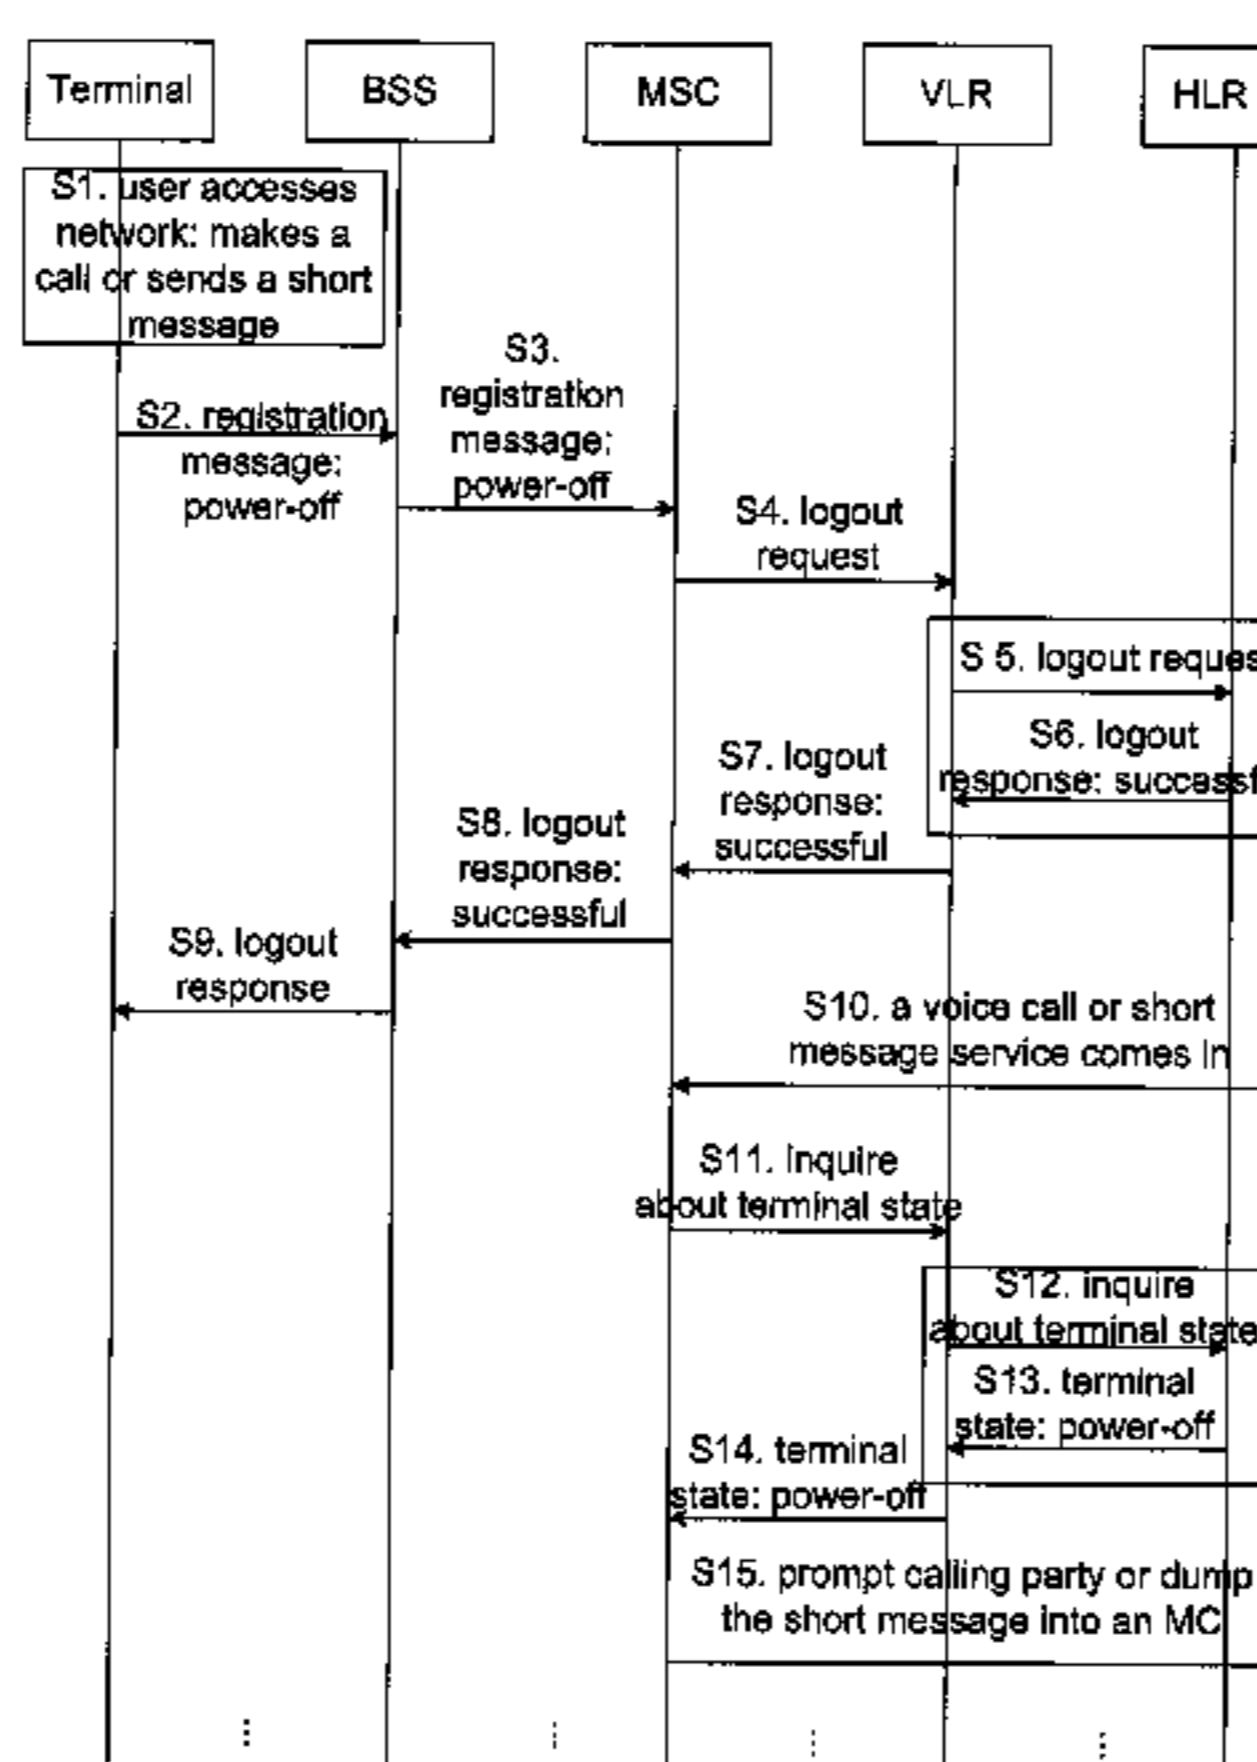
Terminal

BSS

MSC

VLR

HLR

S1. user accesses network: makes a call or sends a short message

S2. registration message: power-off

S3. registration message: power-off

S4. logout request

S 5. logout reques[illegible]

S6. logout response: success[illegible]

S7. logout response: successful

S8. logout response: successful

S9. logout response

S10. a voice call or short message service comes in

S11. inquire about terminal state

S12. inquire about terminal state

S13. terminal state: power-off

S14. terminal state: power-off

S15. prompt calling party or dump the short message into an MC

⋮

⋮

⋮

⋮